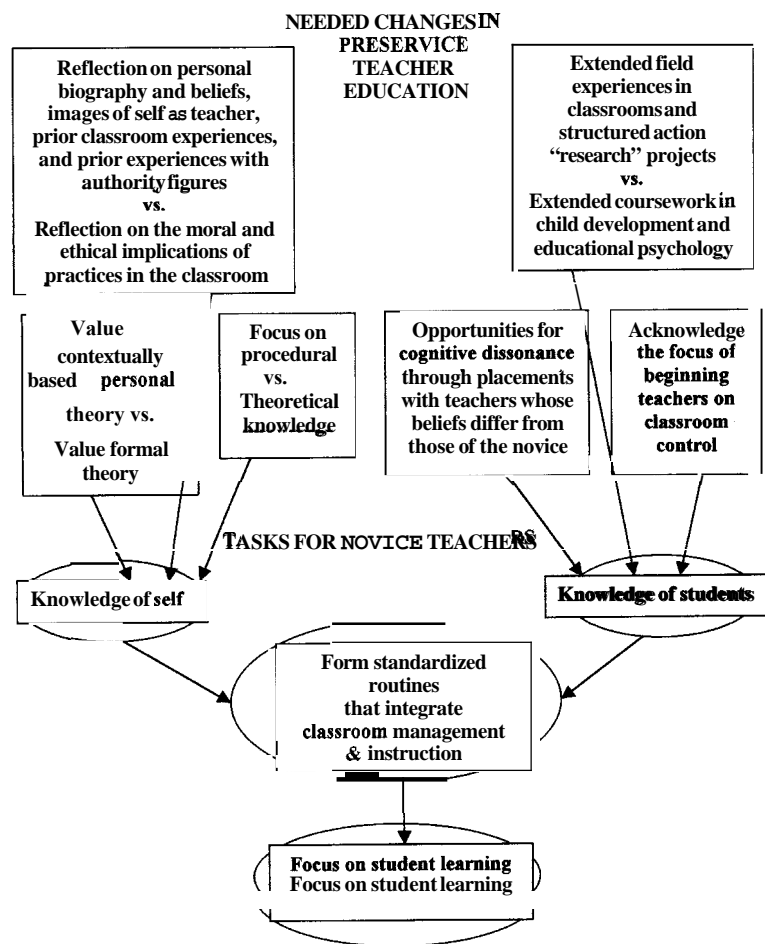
NEEDED CHANGES IN PRESERVICE TEACHER EDUCATION

Reflection on personal biography and beliefs, images of self as teacher, prior classroom experiences, and prior experiences with authority figures
vs.
Reflection on the moral and ethical implications of practices in the classroom

Extended field experiences in classrooms and structured action "research" projects
vs.
Extended coursework in child development and educational psychology

Value contextually based personal theory vs. Value formal theory

Focus on procedural vs. Theoretical knowledge

Opportunities for cognitive dissonance through placements with teachers whose beliefs differ from those of the novice

Acknowledge the focus of beginning teachers on classroom control

TASKS FOR NOVICE TEACHERS

Knowledge of self

Knowledge of students

Form standardized routines that integrate classroom management & instruction

Focus on student learning
Focus on student learning